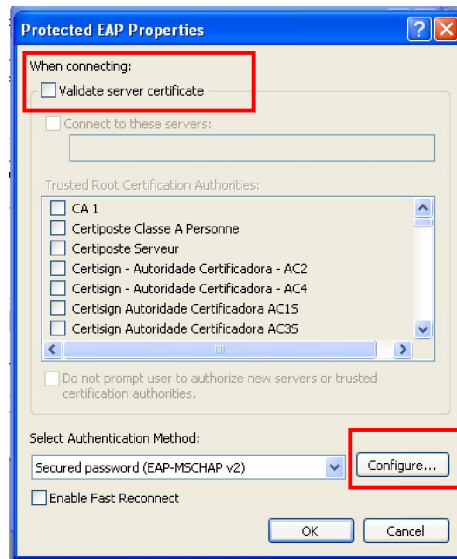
Protected EAP Properties

When connecting:

Validate server certificate

Connect to these servers:

Trusted Root Certification Authorities:

CA 1
Certiposte Classe A Personne
Certiposte Serveur
Certisign - Autoridade Certificadora - AC2
Certisign - Autoridade Certificadora - AC4
Certisign Autoridade Certificadora AC1S
Certisign Autoridade Certificadora AC3S

Do not prompt user to authorize new servers or trusted certification authorities.

Select Authentication Method:

Secured password (EAP-MSCHAP v2)

Configure...

Enable Fast Reconnect

OK

Cancel